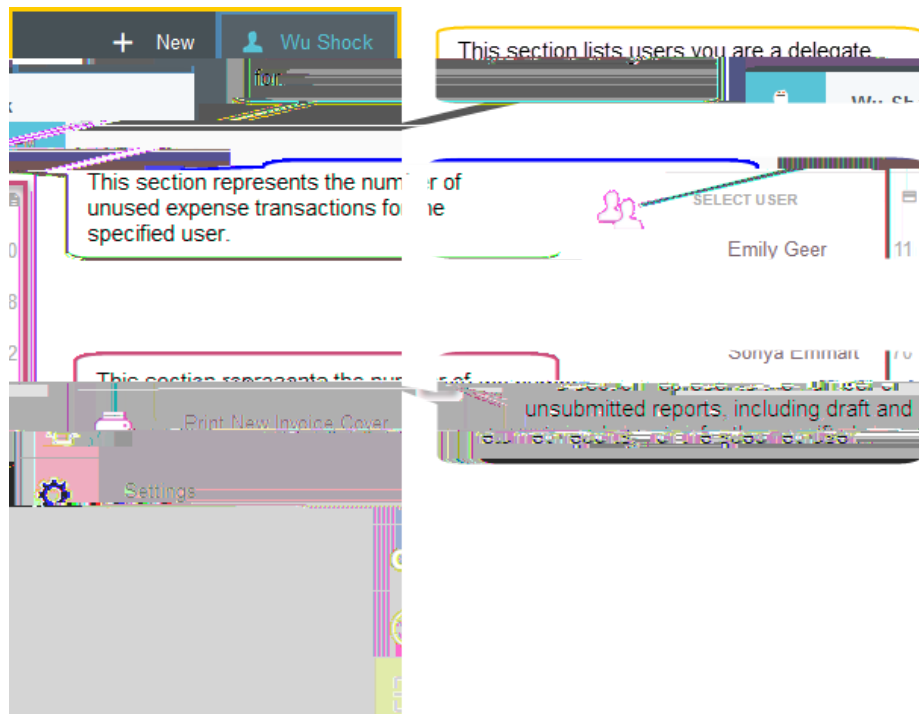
+ New

Wu Shock

This section lists users you are a delegate for.

Wu Sh

This section represents the num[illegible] of unused expense transactions fo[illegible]e specified user.

SELECT USER

Emily Geer

11

Sonya Emmart

70

This section represents the nu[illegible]r of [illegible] unsubmitted reports, including draft and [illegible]

Print New Invoice Cover

Settings